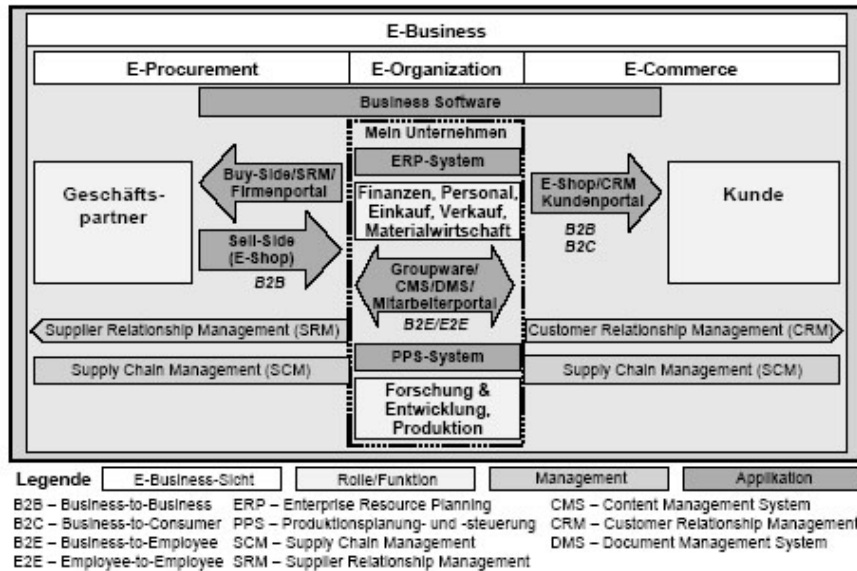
E-Business

E-Procurement | E-Organization | E-Commerce

Business Software

Mein Unternehmen

ERP-System

Geschäftspartner

Buy-Side/SRM/ Firmenportal

Sell-Side (E-Shop)

B2B

Finanzen, Personal, Einkauf, Verkauf, Materialwirtschaft

Groupware/ CMS/DMS/ Mitarbeiterportal

B2E/E2E

E-Shop/CRM Kundenportal

B2B
B2C

Kunde

Supplier Relationship Management (SRM)

Customer Relationship Management (CRM)

Supply Chain Management (SCM)

PPS-System

Supply Chain Management (SCM)

Forschung & Entwicklung, Produktion

Legende: E-Business-Sicht | Rolle/Funktion | Management | Applikation

B2B – Business-to-Business
B2C – Business-to-Consumer
B2E – Business-to-Employee
E2E – Employee-to-Employee

ERP – Enterprise Resource Planning
PPS – Produktionsplanung- und -steuerung
SCM – Supply Chain Management
SRM – Supplier Relationship Management

CMS – Content Management System
CRM – Customer Relationship Management
DMS – Document Management System